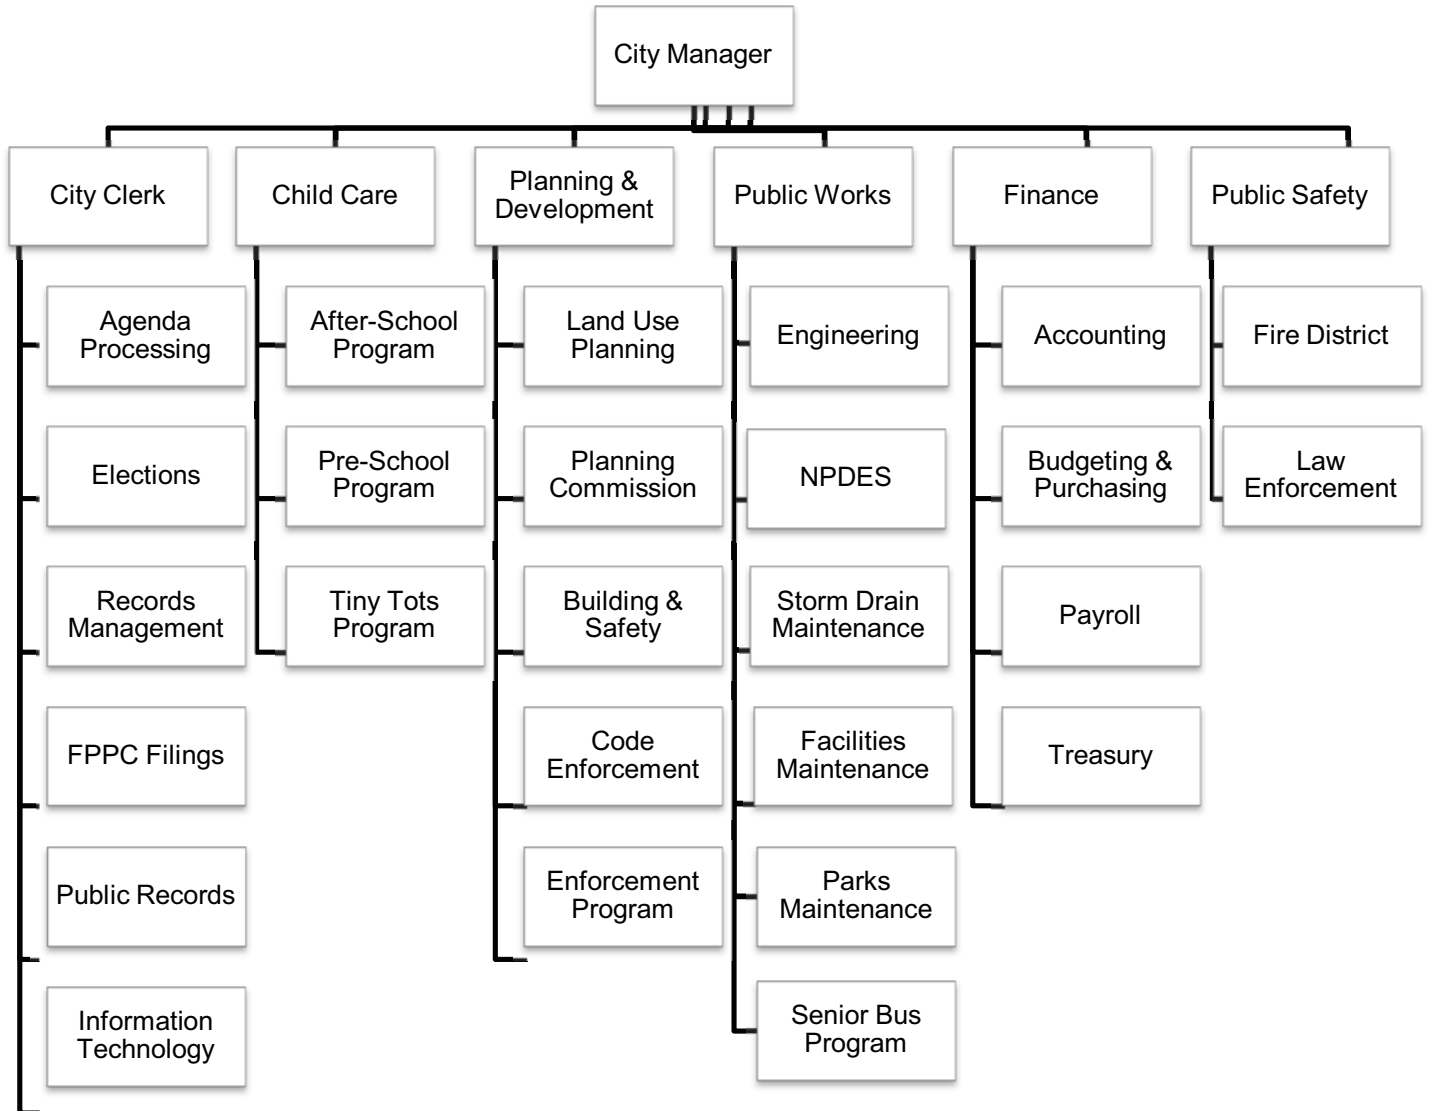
City Manager

City Clerk

Agenda Processing

Elections

Records Management

FPPC Filings

Public Records

Information Technology

Child Care

After-School Program

Pre-School Program

Tiny Tots Program

Planning & Development

Land Use Planning

Planning Commission

Building & Safety

Code Enforcement

Enforcement Program

Public Works

Engineering

NPDES

Storm Drain Maintenance

Facilities Maintenance

Parks Maintenance

Senior Bus Program

Finance

Accounting

Budgeting & Purchasing

Payroll

Treasury

Public Safety

Fire District

Law Enforcement